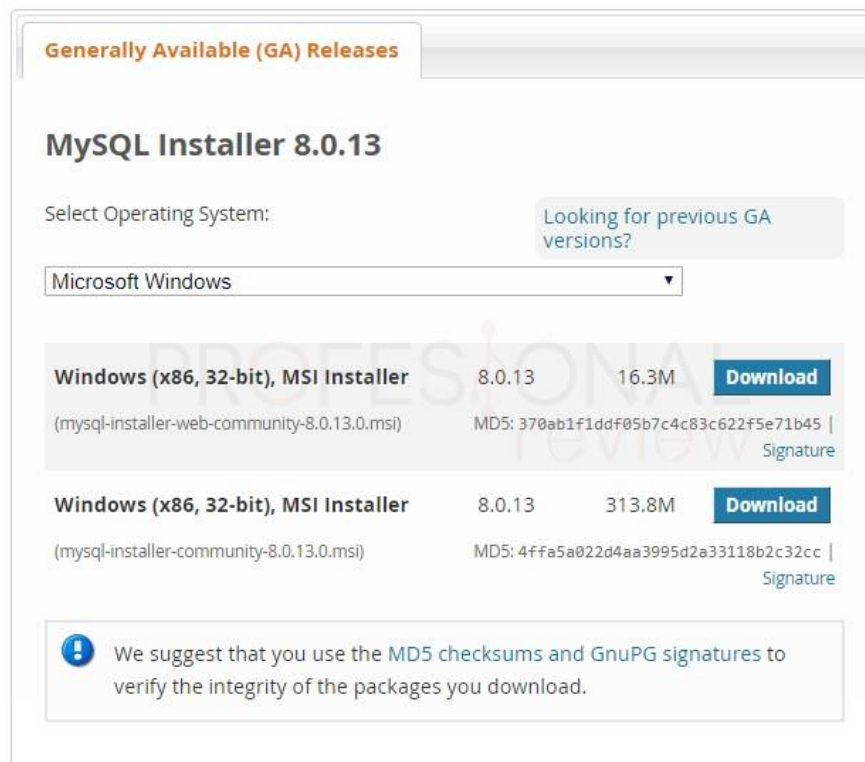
Generally Available (GA) Releases

MySQL Installer 8.0.13

Select Operating System:

Looking for previous GA versions?

Microsoft Windows

PROFESIONAL review

| | | | |
|---|---|---|---|
| Windows (x86, 32-bit), MSI Installer | 8.0.13 | 16.3M | Download |
| (mysql-installer-web-community-8.0.13.0.msi) | MD5: 370ab1f1ddf05b7c4c83c622f5e71b45 \| Signature | | |
| Windows (x86, 32-bit), MSI Installer | 8.0.13 | 313.8M | Download |
| (mysql-installer-community-8.0.13.0.msi) | MD5: 4ffa5a022d4aa3995d2a33118b2c32cc \| Signature | | |

We suggest that you use the MD5 checksums and GnuPG signatures to verify the integrity of the packages you download.